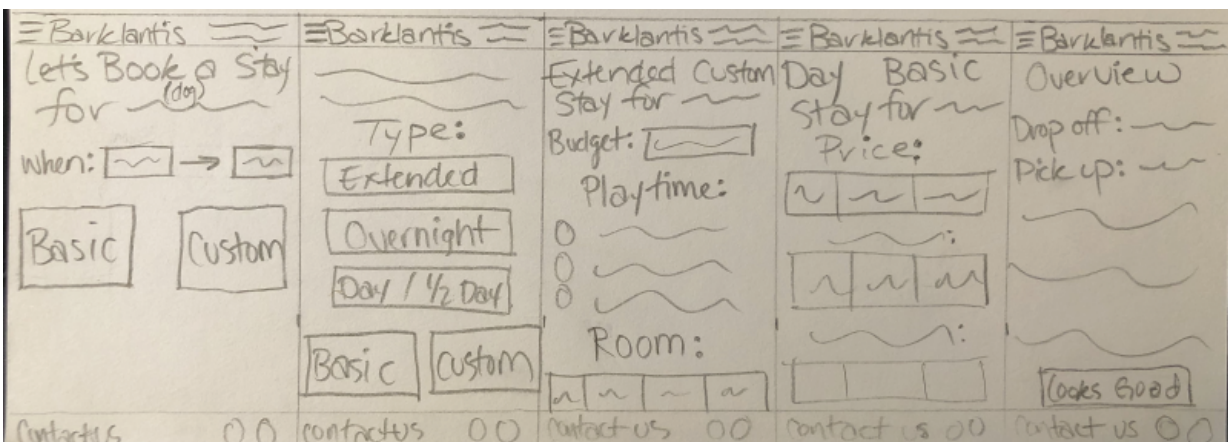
Barklantis

Let's Book a Stay for (dog)

When:

Basic

Custom

Contact us

Barklantis

Type:

Extended

Overnight

Day / ½ Day

Basic

Custom

contact us

Barklantis

Extended Custom Stay for

Budget:

Playtime:

Room:

contact us

Barklantis

Day Basic Stay for

Price:

contact us

Barklantis

Overview

Drop off:

Pick up:

Looks Good

contact us